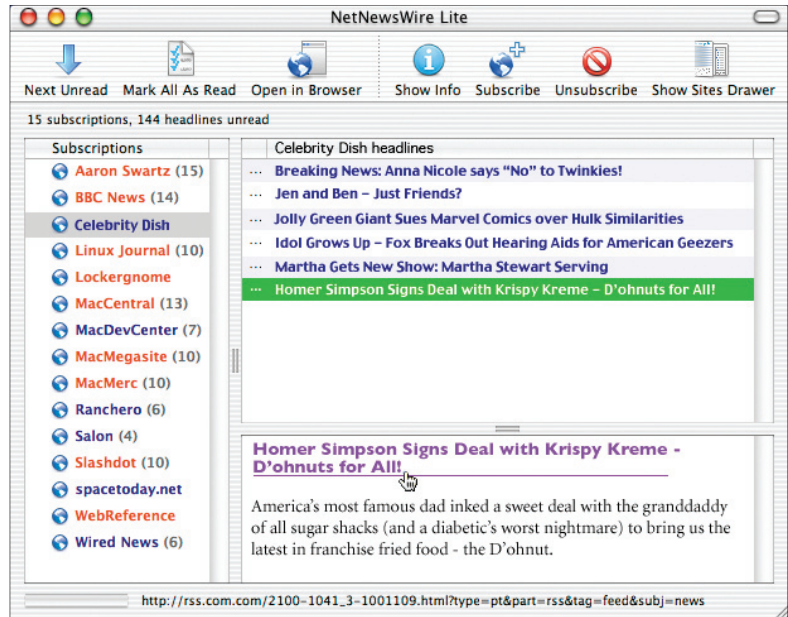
NetNewsWire Lite

Next Unread Mark All As Read Open in Browser Show Info Subscribe Unsubscribe Show Sites Drawer

15 subscriptions, 144 headlines unread

| Subscriptions |
|---|
| Aaron Swartz (15) |
| BBC News (14) |
| Celebrity Dish |
| Linux Journal (10) |
| Lockergnome |
| MacCentral (13) |
| MacDevCenter (7) |
| MacMegasite (10) |
| MacMerc (10) |
| Ranchero (6) |
| Salon (4) |
| Slashdot (10) |
| spacetoday.net |
| WebReference |
| Wired News (6) |

| Celebrity Dish headlines |
|---|
| Breaking News: Anna Nicole says "No" to Twinkies! |
| Jen and Ben – Just Friends? |
| Jolly Green Giant Sues Marvel Comics over Hulk Similarities |
| Idol Grows Up – Fox Breaks Out Hearing Aids for American Geezers |
| Martha Gets New Show: Martha Stewart Serving |
| Homer Simpson Signs Deal with Krispy Kreme – D'ohnuts for All! |

Homer Simpson Signs Deal with Krispy Kreme - D'ohnuts for All!

America's most famous dad inked a sweet deal with the granddaddy of all sugar shacks (and a diabetic's worst nightmare) to bring us the latest in franchise fried food - the D'ohnut.

http://rss.com.com/2100-1041_3-1001109.html?type=pt&part=rss&tag=feed&subj=news